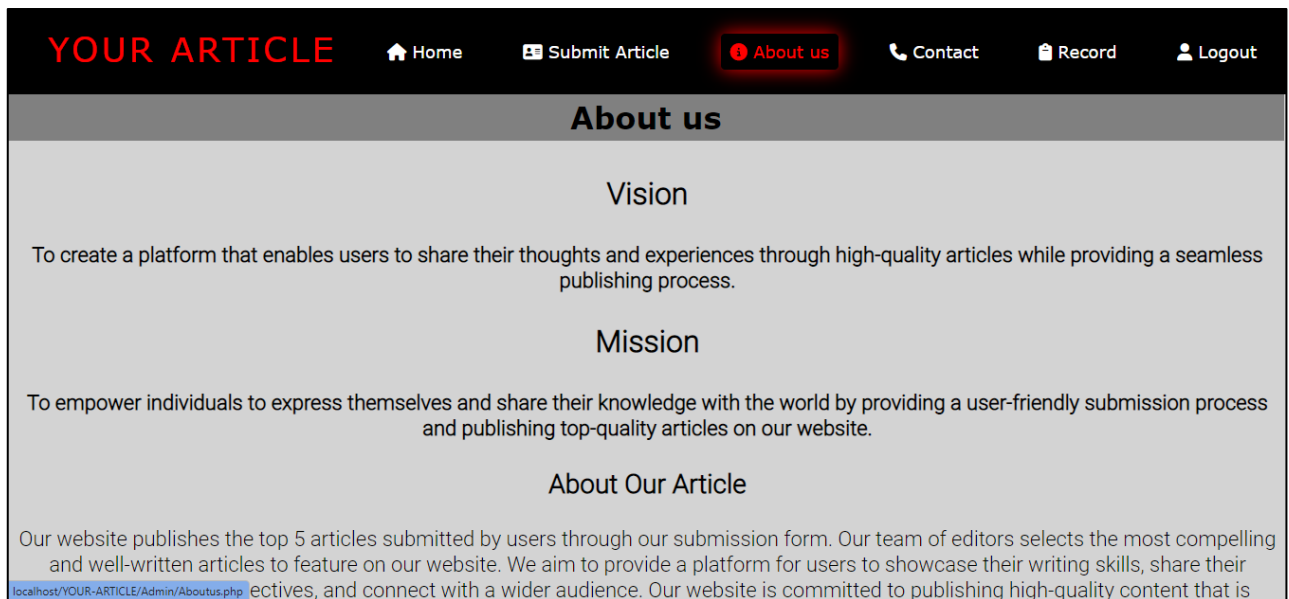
YOUR ARTICLE Home Submit Article About us Contact Record Logout

About us

Vision

To create a platform that enables users to share their thoughts and experiences through high-quality articles while providing a seamless publishing process.

Mission

To empower individuals to express themselves and share their knowledge with the world by providing a user-friendly submission process and publishing top-quality articles on our website.

About Our Article

Our website publishes the top 5 articles submitted by users through our submission form. Our team of editors selects the most compelling and well-written articles to feature on our website. We aim to provide a platform for users to showcase their writing skills, share their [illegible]ectives, and connect with a wider audience. Our website is committed to publishing high-quality content that is

localhost/YOUR-ARTICLE/Admin/Aboutus.php